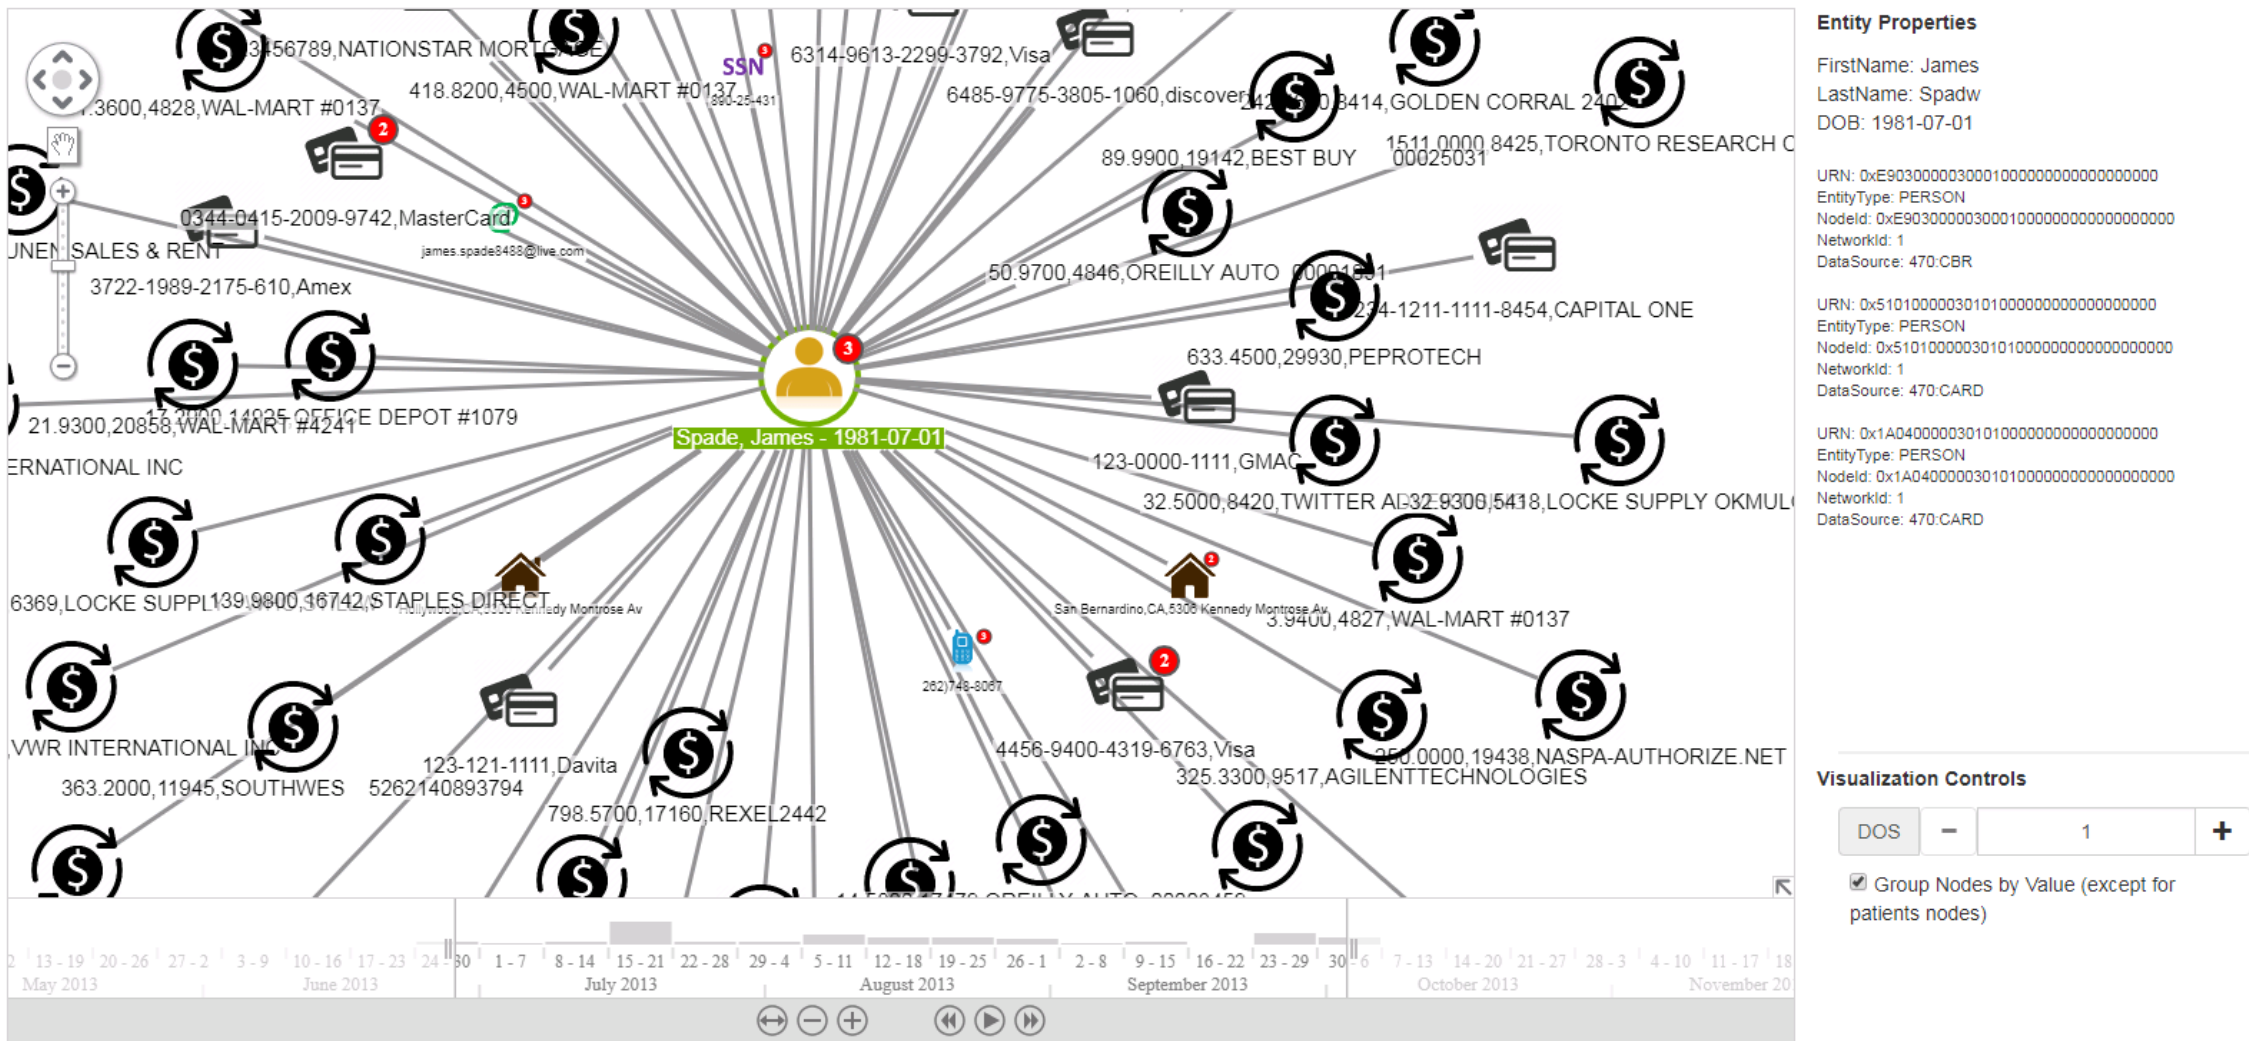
3456789,NATIONSTAR MORTGAGE
SSN
6314-9613-2299-3792,Visa
418.8200,4500,WAL-MART #0137
.3600,4828,WAL-MART #0137
6485-9775-3805-1060,discover
242.0,8414,GOLDEN CORRAL 240
89.9900,19142,BEST BUY
1511.0000,8425,TORONTO RESEARCH C
00025031
0344-0415-2009-9742,MasterCard
james.spade8488@live.com
UNEN SALES & RENT
3722-1989-2175-610,Amex
50.9700,4846,OREILLY AUTO 00004601
234-1211-1111-8454,CAPITAL ONE
633.4500,29930,PEPROTECH
21.9300,20858,WAL-MART #4241
OFFICE DEPOT #1079
Spade, James - 1981-07-01
ERNATIONAL INC
123-0000-1111,GMAC
32.5000,8420,TWITTER AD
32.9300,5418,LOCKE SUPPLY OKMUL
6369,LOCKE SUPPL
139.9800,16742,STAPLES DIRECT
Kennedy Montrose Av
San Bernardino,CA,5306 Kennedy Montrose Av
3.9400,4827,WAL-MART #0137
262)748-8067
VWR INTERNATIONAL INC
4456-9400-4319-6763,Visa
250.0000,19438,NASPA-AUTHORIZE.NET
325.3300,9517,AGILENTTECHNOLOGIES
363.2000,11945,SOUTHWES
123-121-1111,Davita
5262140893794
798.5700,17160,REXEL2442
13 - 19 20 - 26 27 - 2 3 - 9 10 - 16 17 - 23 24 30 1 - 7 8 - 14 15 - 21 22 - 28 29 - 4 5 - 11 12 - 18 19 - 25 26 - 1 2 - 8 9 - 15 16 - 22 23 - 29 30 6 7 - 13 14 - 20 21 - 27 28 - 3 4 - 10 11 - 17 18
May 2013 June 2013 July 2013 August 2013 September 2013 October 2013 November 20

Entity Properties

FirstName: James
LastName: Spadw
DOB: 1981-07-01

URN: 0xE90300000030001000000000000000000
EntityType: PERSON
NodeId: 0xE90300000030001000000000000000000
NetworkId: 1
DataSource: 470:CBR

URN: 0x51010000030101000000000000000000
EntityType: PERSON
NodeId: 0x51010000030101000000000000000000
NetworkId: 1
DataSource: 470:CARD

URN: 0x1A040000030101000000000000000000
EntityType: PERSON
NodeId: 0x1A040000030101000000000000000000
NetworkId: 1
DataSource: 470:CARD

Visualization Controls

DOS − 1 +

Group Nodes by Value (except for patients nodes)